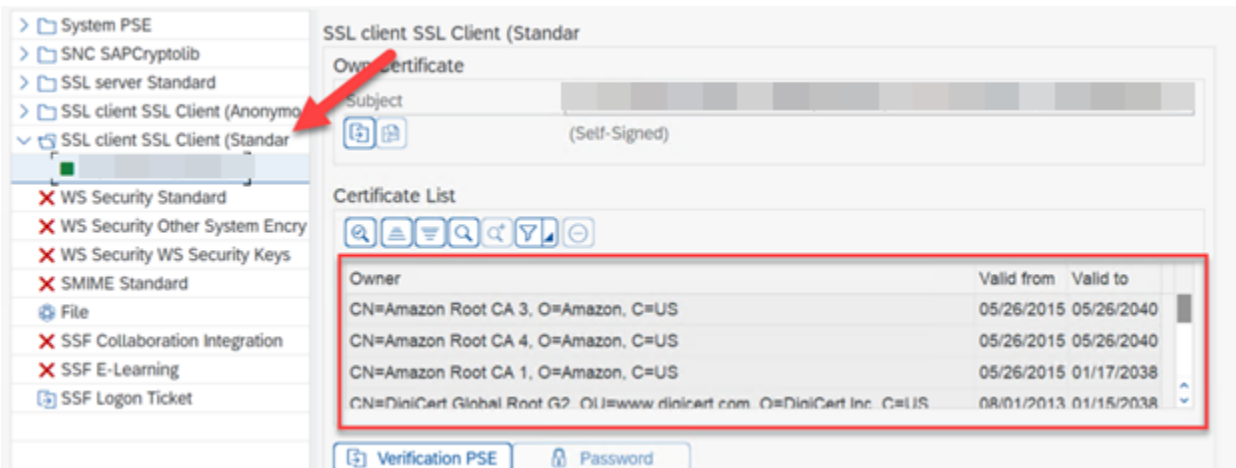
System PSE
SNC SAPCryptolib
SSL server Standard
SSL client SSL Client (Anonymo
SSL client SSL Client (Standar
WS Security Standard
WS Security Other System Encry
WS Security WS Security Keys
SMIME Standard
File
SSF Collaboration Integration
SSF E-Learning
SSF Logon Ticket

SSL client SSL Client (Standar

Own Certificate
Subject
(Self-Signed)

Certificate List

| Owner | Valid from | Valid to |
|---|---|---|
| CN=Amazon Root CA 3, O=Amazon, C=US | 05/26/2015 | 05/26/2040 |
| CN=Amazon Root CA 4, O=Amazon, C=US | 05/26/2015 | 05/26/2040 |
| CN=Amazon Root CA 1, O=Amazon, C=US | 05/26/2015 | 01/17/2038 |
| CN=DigiCert Global Root G2, OU=www.digicert.com, O=DigiCert Inc, C=US | 08/01/2013 | 01/15/2038 |

Verification PSE
Password